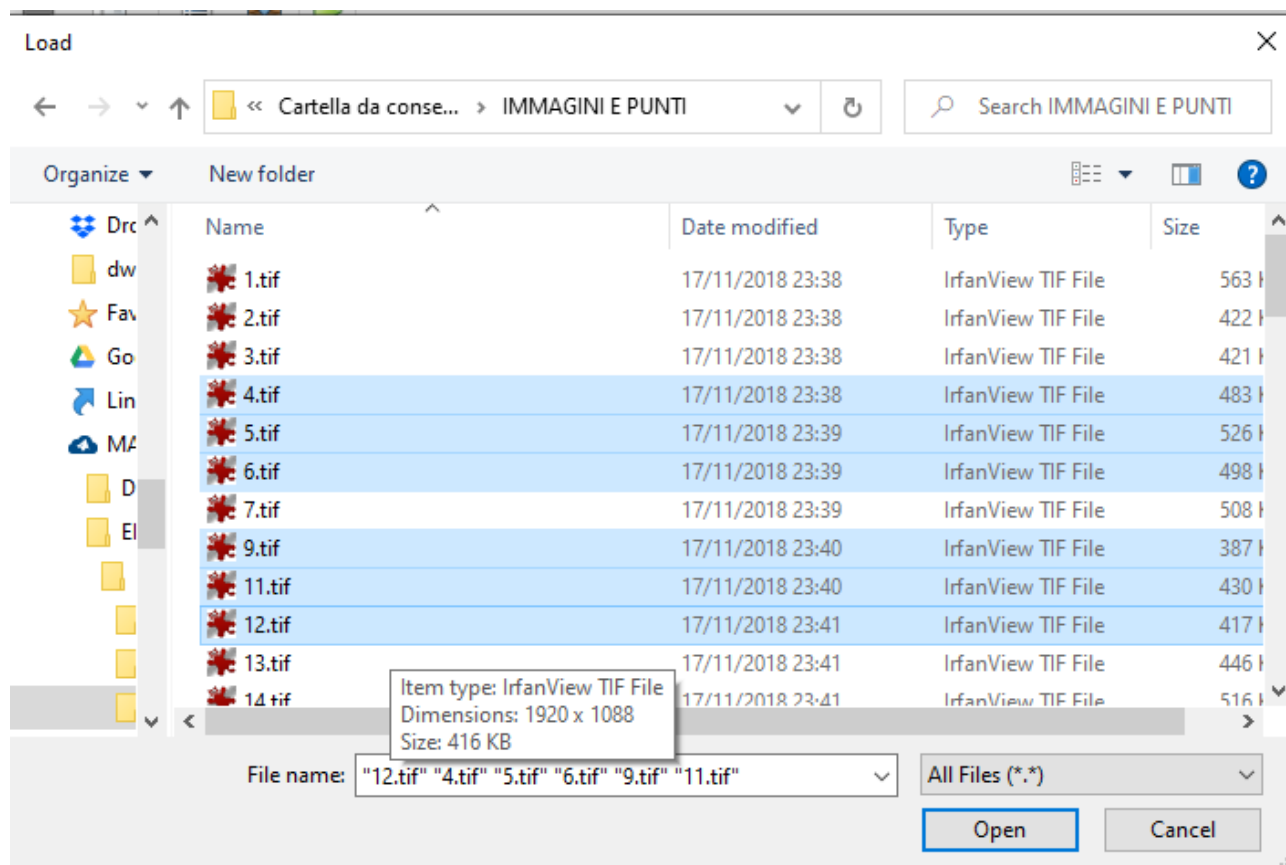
Load

« Cartella da conse... › IMMAGINI E PUNTI

Search IMMAGINI E PUNTI

Organize ▾ New folder

Drc
dw
Fav
Go
Lin
MA
D
El

| Name | Date modified | Type | Size |
|---|---|---|---|
| 1.tif | 17/11/2018 23:38 | IrfanView TIF File | 563 K |
| 2.tif | 17/11/2018 23:38 | IrfanView TIF File | 422 K |
| 3.tif | 17/11/2018 23:38 | IrfanView TIF File | 421 K |
| 4.tif | 17/11/2018 23:38 | IrfanView TIF File | 483 K |
| 5.tif | 17/11/2018 23:39 | IrfanView TIF File | 526 K |
| 6.tif | 17/11/2018 23:39 | IrfanView TIF File | 498 K |
| 7.tif | 17/11/2018 23:39 | IrfanView TIF File | 508 K |
| 9.tif | 17/11/2018 23:40 | IrfanView TIF File | 387 K |
| 11.tif | 17/11/2018 23:40 | IrfanView TIF File | 430 K |
| 12.tif | 17/11/2018 23:41 | IrfanView TIF File | 417 K |
| 13.tif | 17/11/2018 23:41 | IrfanView TIF File | 446 K |
| 14.tif | 17/11/2018 23:41 | IrfanView TIF File | 516 K |

Item type: IrfanView TIF File
Dimensions: 1920 x 1088
Size: 416 KB

File name: "12.tif" "4.tif" "5.tif" "6.tif" "9.tif" "11.tif"

All Files (*.*)

Open

Cancel